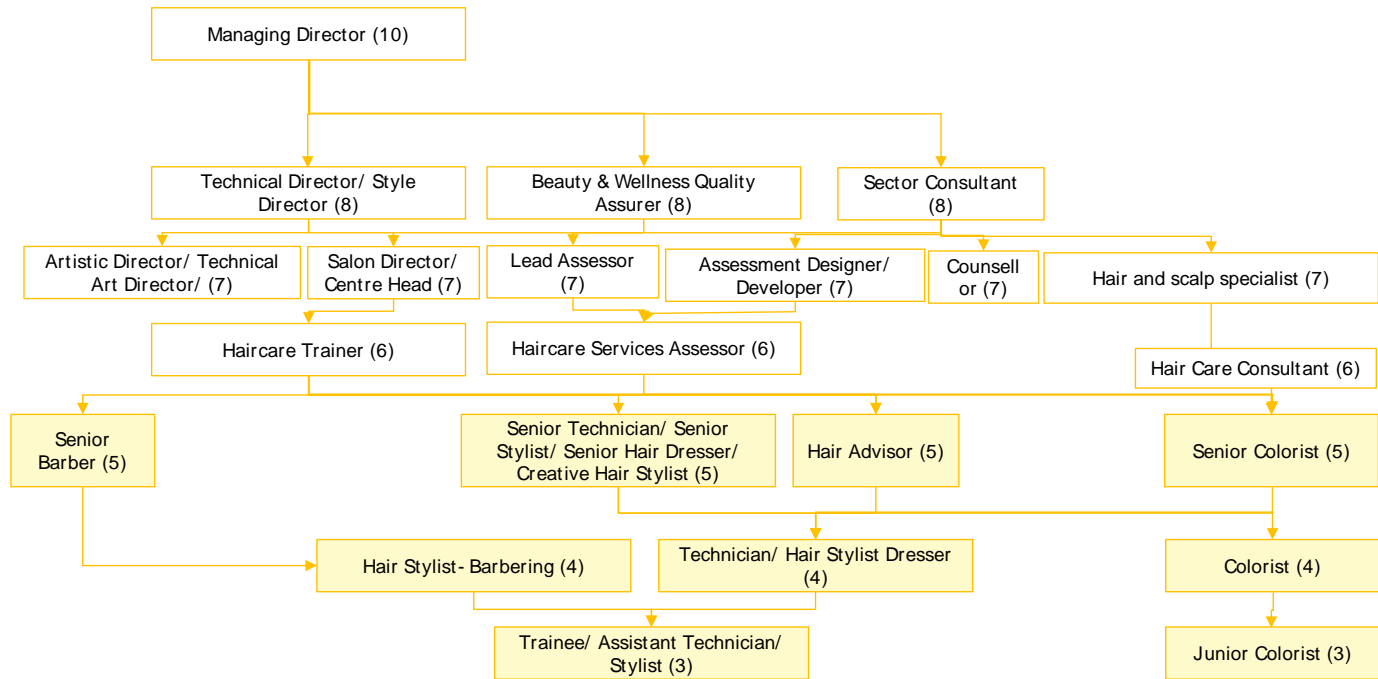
Managing Director (10)

Technical Director/ Style Director (8)

Beauty & Wellness Quality Assurer (8)

Sector Consultant (8)

Artistic Director/ Technical Art Director/ (7)

Salon Director/ Centre Head (7)

Lead Assessor (7)

Assessment Designer/ Developer (7)

Counsell or (7)

Hair and scalp specialist (7)

Haircare Trainer (6)

Haircare Services Assessor (6)

Hair Care Consultant (6)

Senior Barber (5)

Senior Technician/ Senior Stylist/ Senior Hair Dresser/ Creative Hair Stylist (5)

Hair Advisor (5)

Senior Colorist (5)

Hair Stylist- Barbering (4)

Technician/ Hair Stylist Dresser (4)

Colorist (4)

Trainee/ Assistant Technician/ Stylist (3)

Junior Colorist (3)